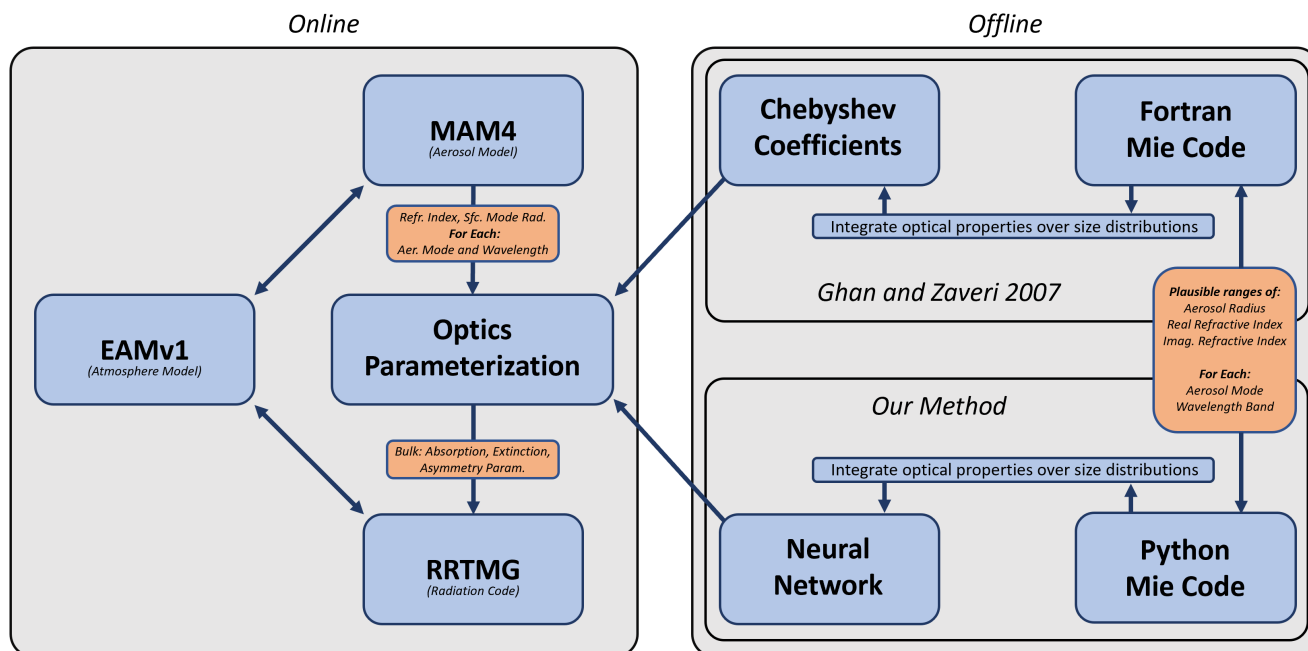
Online

MAM4
(Aerosol Model)

Refr. Index, Sfc. Mode Rad.
For Each:
Aer. Mode and Wavelength

EAMv1
(Atmosphere Model)

Optics Parameterization

Bulk: Absorption, Extinction, Asymmetry Param.

RRTMG
(Radiation Code)

Offline

Chebyshev Coefficients

Fortran Mie Code

Integrate optical properties over size distributions

Ghan and Zaveri 2007

Plausible ranges of:
Aerosol Radius
Real Refractive Index
Imag. Refractive Index

For Each:
Aerosol Mode
Wavelength Band

Our Method

Integrate optical properties over size distributions

Neural Network

Python Mie Code